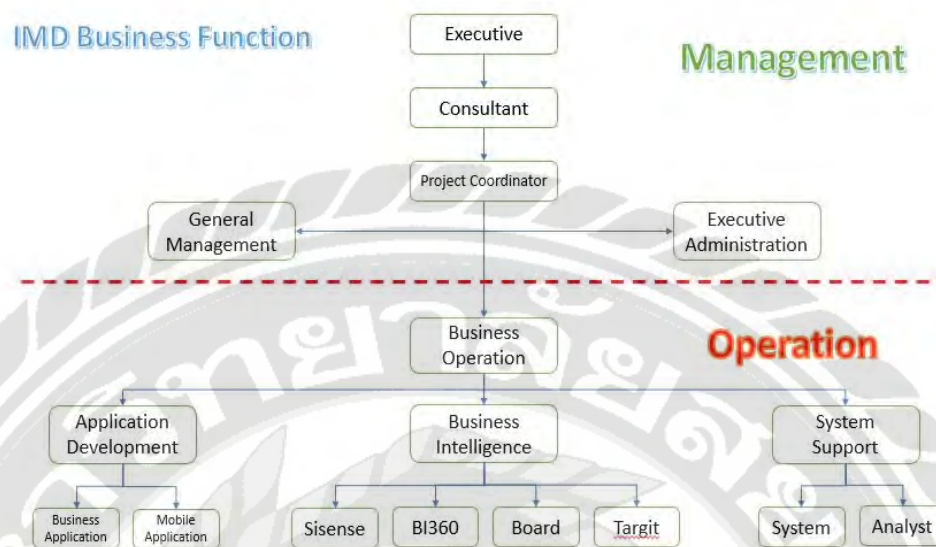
IMD Business Function

Management

Executive

Consultant

Project Coordinator

General Management

Executive Administration

Operation

Business Operation

Application Development

Business Intelligence

System Support

Business Application

Mobile Application

Sisense

BI360

Board

Targit

System

Analyst